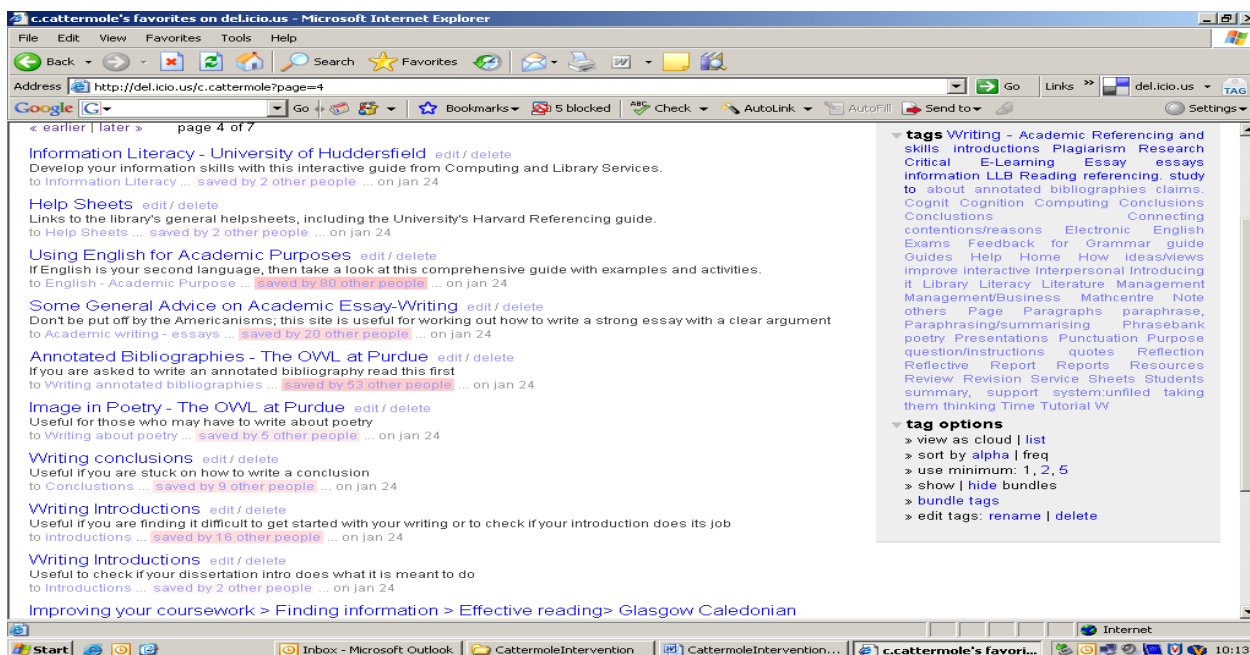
c.cattermole's favorites on del.icio.us - Microsoft Internet Explorer

File Edit View Favorites Tools Help

Back Search Favorites

Address http://del.icio.us/c.cattermole?page=4 Go Links del.icio.us TAG

Google G Go Bookmarks 5 blocked Check AutoLink AutoFill Send to Settings

« earlier | later » page 4 of 7

Information Literacy - University of Huddersfield edit / delete
Develop your information skills with this interactive guide from Computing and Library Services.
to Information Literacy ... saved by 2 other people ... on jan 24

Help Sheets edit / delete
Links to the library's general helpsheets, including the University's Harvard Referencing guide.
to Help Sheets ... saved by 2 other people ... on jan 24

Using English for Academic Purposes edit / delete
If English is your second language, then take a look at this comprehensive guide with examples and activities.
to English - Academic Purpose ... saved by 80 other people ... on jan 24

Some General Advice on Academic Essay-Writing edit / delete
Don't be put off by the Americanisms; this site is useful for working out how to write a strong essay with a clear argument
to Academic writing - essays ... saved by 20 other people ... on jan 24

Annotated Bibliographies - The OWL at Purdue edit / delete
If you are asked to write an annotated bibliography read this first
to Writing annotated bibliographies ... saved by 53 other people ... on jan 24

Image in Poetry - The OWL at Purdue edit / delete
Useful for those who may have to write about poetry
to Writing about poetry ... saved by 5 other people ... on jan 24

Writing conclusions edit / delete
Useful if you are stuck on how to write a conclusion
to Conclusions ... saved by 9 other people ... on jan 24

Writing Introductions edit / delete
Useful if you are finding it difficult to get started with your writing or to check if your introduction does its job
to introductions ... saved by 16 other people ... on jan 24

Writing Introductions edit / delete
Useful to check if your dissertation intro does what it is meant to do
to Introductions ... saved by 2 other people ... on jan 24

Improving your coursework > Finding information > Effective reading> Glasgow Caledonian

tags Writing - Academic Referencing and skills introductions Plagiarism Research Critical E-Learning Essay essays information LLB Reading referencing. study to about annotated bibliographies claims. Cognit Cognition Computing Conclusions Conclusions Connecting contentions/reasons Electronic English Exams Feedback for Grammar guide Guides Help Home How ideas/views improve interactive Interpersonal Introducing it Library Literacy Literature Management Management/Business Mathcentre Note others Page Paragraphs paraphrase, Paraphrasing/summarising Phrasebank poetry Presentations Punctuation Purpose question/instructions quotes Reflection Reflective Report Reports Resources Review Revision Service Sheets Students summary, support system:unfiled taking them thinking Time Tutorial W

tag options
» view as cloud | list
» sort by alpha | freq
» use minimum: 1, 2, 5
» show | hide bundles
» bundle tags
» edit tags: rename | delete

Internet

Start Inbox - Microsoft Outlook CattermoleIntervention CattermoleIntervention... c.cattermole's favori... 10:13